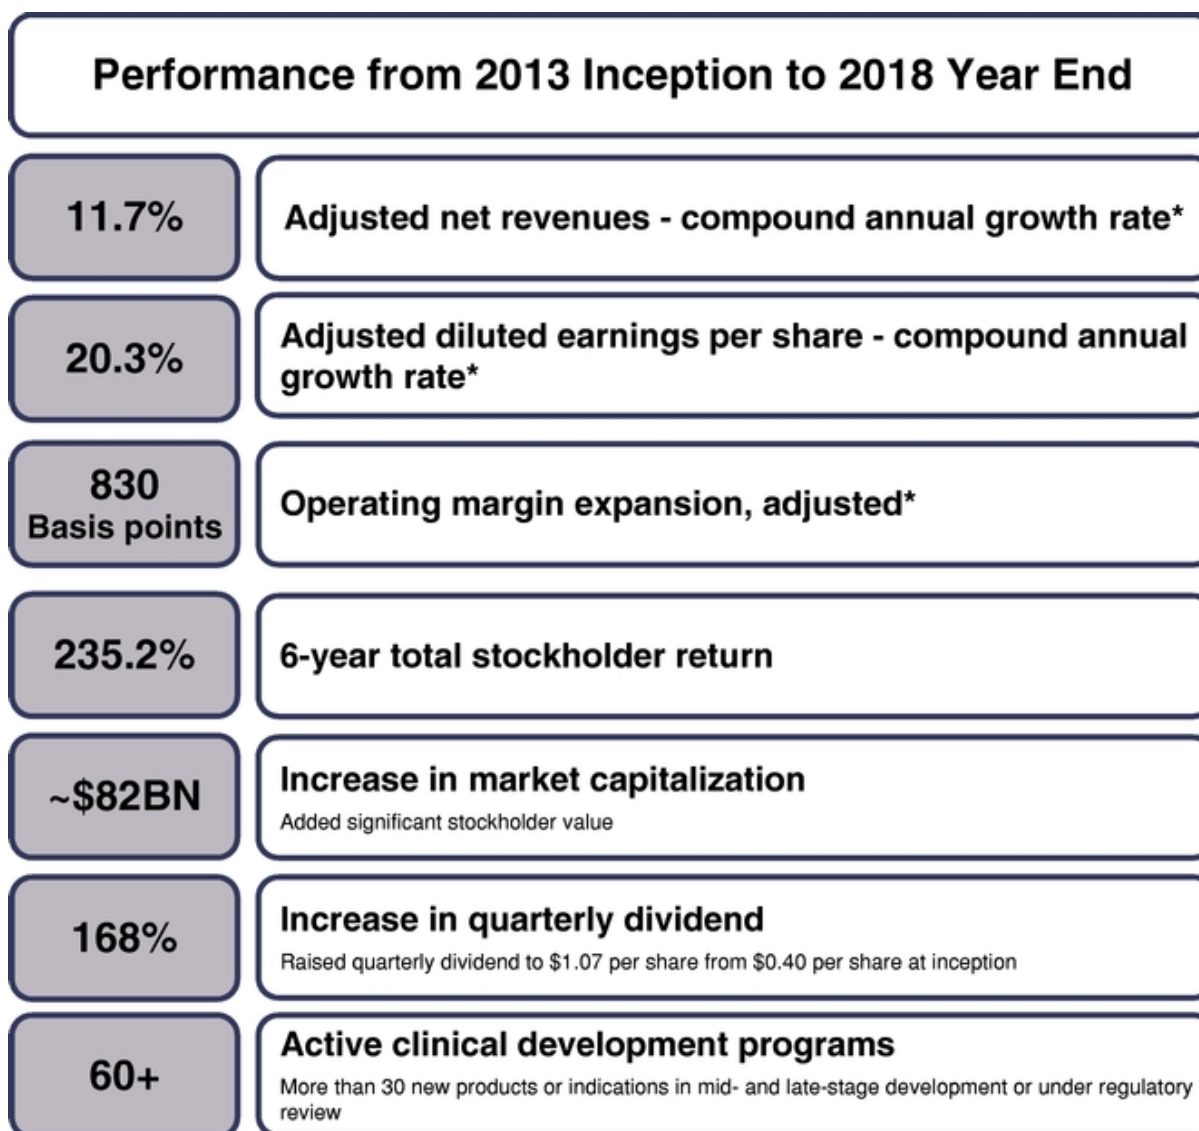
Performance from 2013 Inception to 2018 Year End

11.7%

Adjusted net revenues - compound annual growth rate*

20.3%

Adjusted diluted earnings per share - compound annual growth rate*

830 Basis points

Operating margin expansion, adjusted*

235.2%

6-year total stockholder return

~$82BN

Increase in market capitalization

Added significant stockholder value

168%

Increase in quarterly dividend

Raised quarterly dividend to $1.07 per share from $0.40 per share at inception

60+

Active clinical development programs

More than 30 new products or indications in mid- and late-stage development or under regulatory review